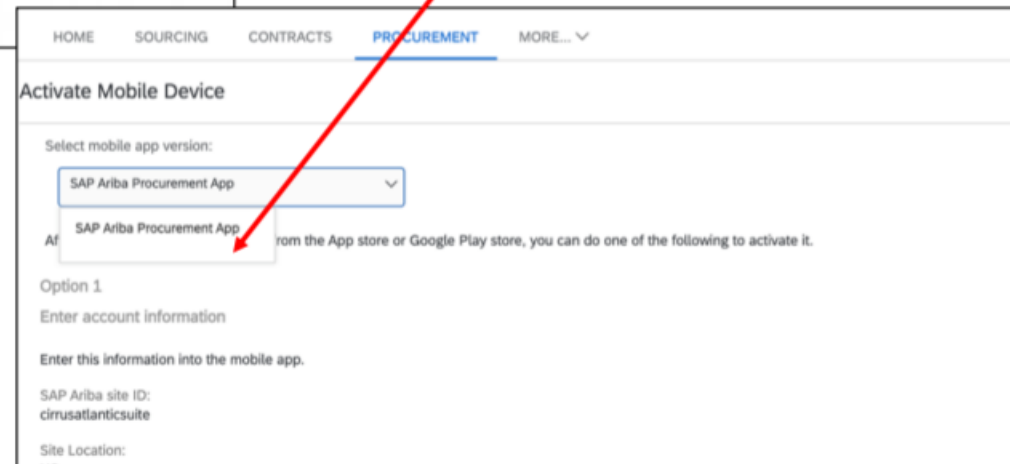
HOME SOURCING CONTRACTS PROCUREMENT MORE...

Activate Mobile Device

Select mobile app version:

SAP Ariba Procurement App

SAP Ariba Procurement App

Af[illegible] from the App store or Google Play store, you can do one of the following to activate it.

Option 1

Enter account information

Enter this information into the mobile app.

SAP Ariba site ID:
cirrusatlanticsuite

Site Location: